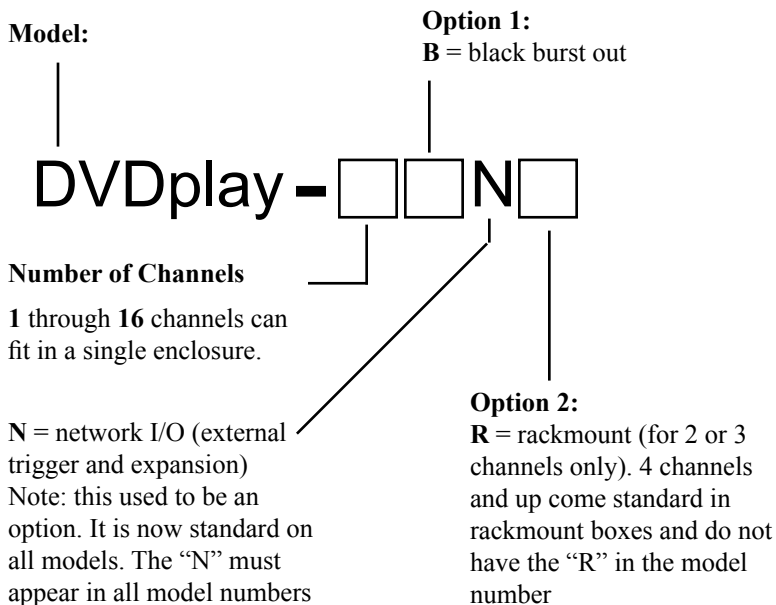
Model:

Option 1:
**B** = black burst out

DVDplay - N

Number of Channels

**1** through **16** channels can fit in a single enclosure.

**N** = network I/O (external trigger and expansion) Note: this used to be an option. It is now standard on all models. The "N" must appear in all model numbers

Option 2:
**R** = rackmount (for 2 or 3 channels only). 4 channels and up come standard in rackmount boxes and do not have the "R" in the model number